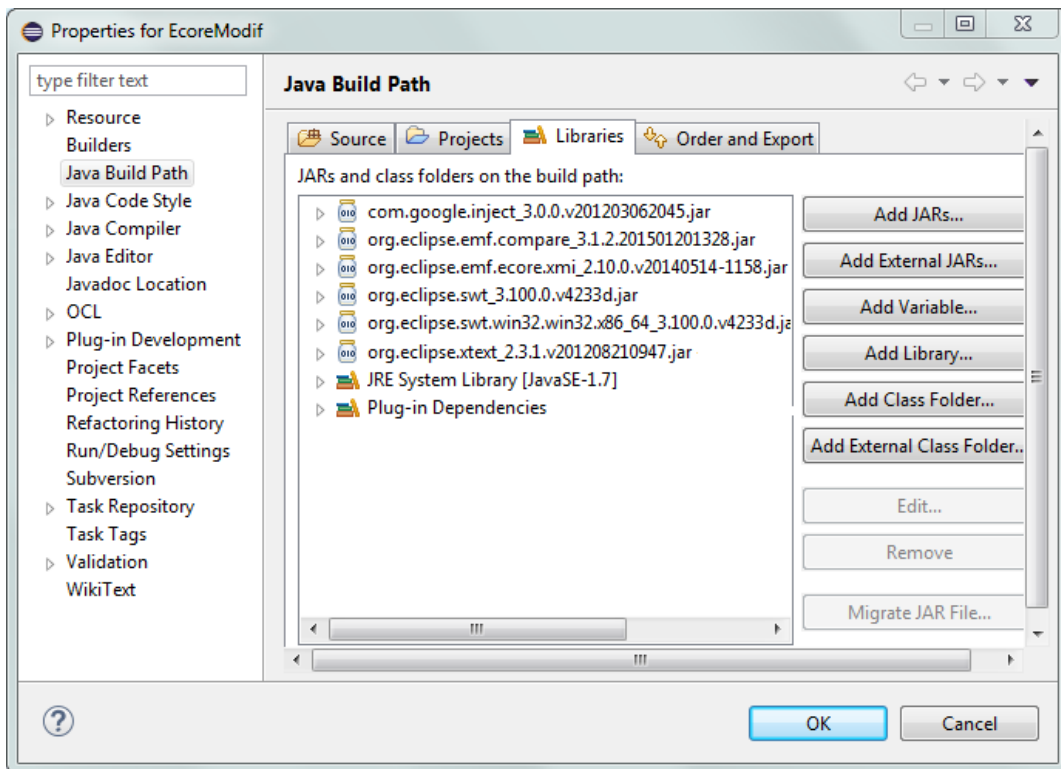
Properties for EcoreModif

type filter text

Resource
Builders
Java Build Path
Java Code Style
Java Compiler
Java Editor
Javadoc Location
OCL
Plug-in Development
Project Facets
Project References
Refactoring History
Run/Debug Settings
Subversion
Task Repository
Task Tags
Validation
WikiText

Java Build Path

Source Projects Libraries Order and Export

JARs and class folders on the build path:

com.google.inject_3.0.0.v201203062045.jar
org.eclipse.emf.compare_3.1.2.201501201328.jar
org.eclipse.emf.ecore.xmi_2.10.0.v20140514-1158.jar
org.eclipse.swt_3.100.0.v4233d.jar
org.eclipse.swt.win32.win32.x86_64_3.100.0.v4233d.ja
org.eclipse.xtext_2.3.1.v201208210947.jar
JRE System Library [JavaSE-1.7]
Plug-in Dependencies

Add JARs...
Add External JARs...
Add Variable...
Add Library...
Add Class Folder...
Add External Class Folder...
Edit...
Remove
Migrate JAR File...

OK
Cancel